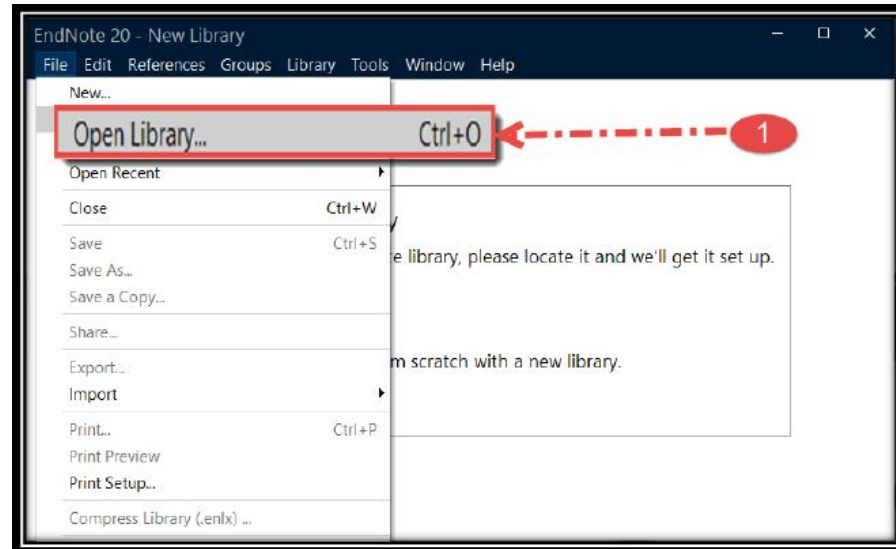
EndNote 20 - New Library

File Edit References Groups Library Tools Window Help

New...

Open Library... Ctrl+O

1

Open Recent

Close Ctrl+W

Save Ctrl+S

Save As...

Save a Copy...

Share...

Export...

Import

Print... Ctrl+P

Print Preview

Print Setup...

Compress Library (.enlx) ...

y

e library, please locate it and we'll get it set up.

m scratch with a new library.